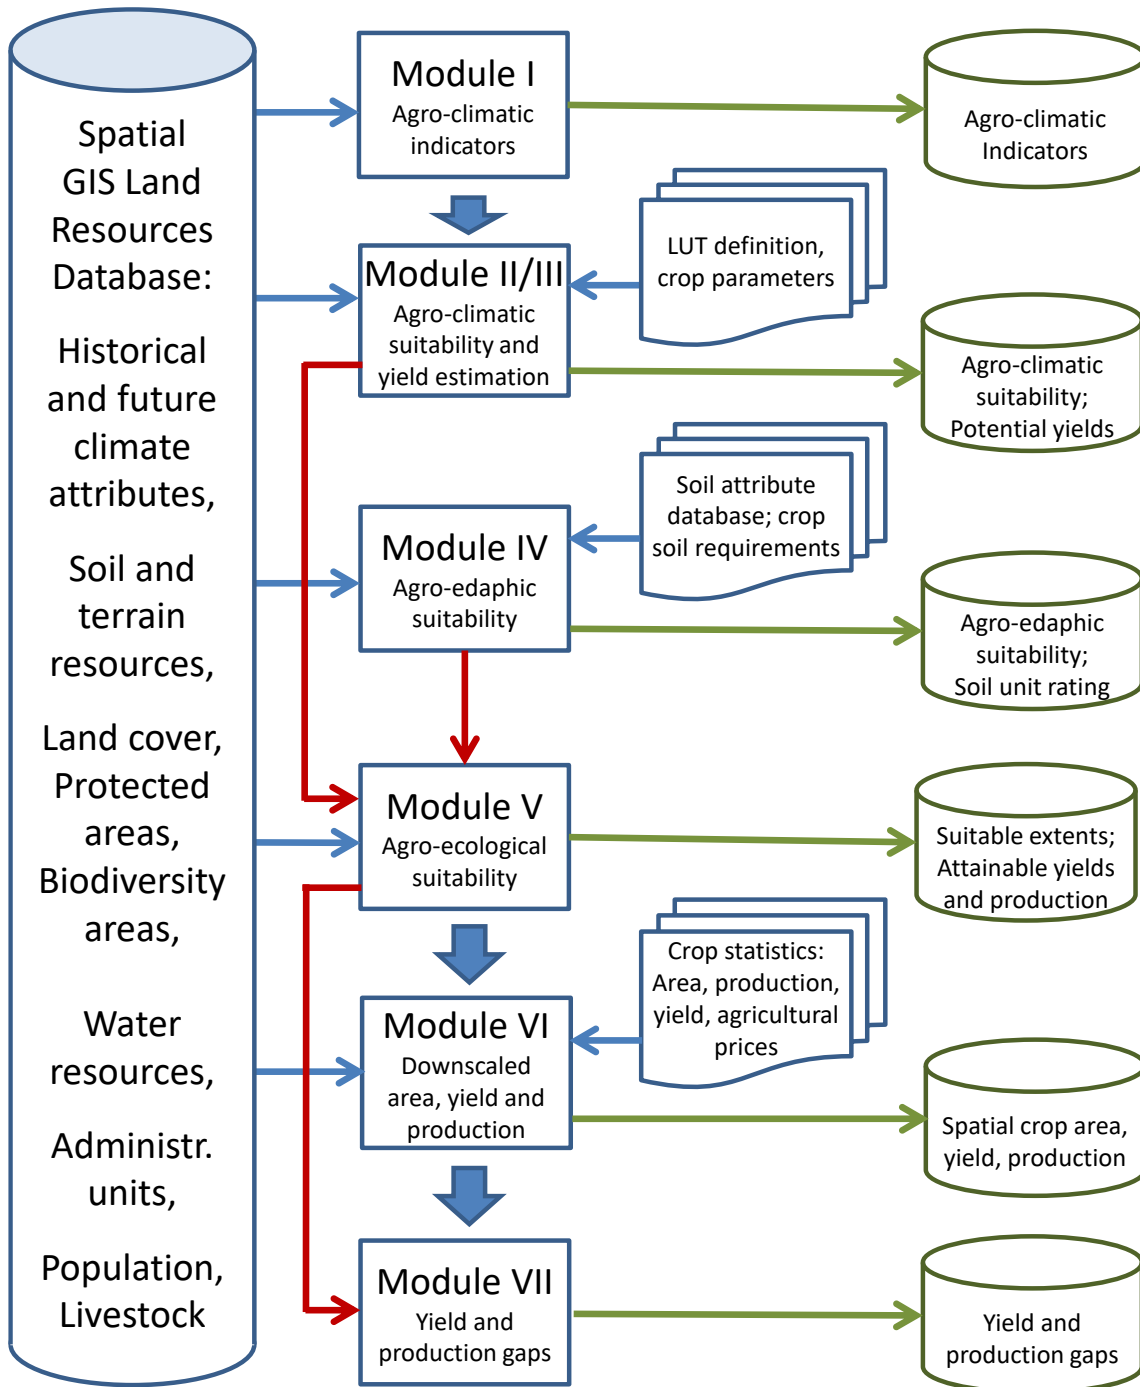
Spatial GIS Land Resources Database:

Historical and future climate attributes,

Soil and terrain resources,

Land cover, Protected areas, Biodiversity areas,

Water resources,

Administr. units,

Population, Livestock

Module I
Agro-climatic indicators

Agro-climatic Indicators

LUT definition, crop parameters

Module II/III
Agro-climatic suitability and yield estimation

Agro-climatic suitability; Potential yields

Soil attribute database; crop soil requirements

Module IV
Agro-edaphic suitability

Agro-edaphic suitability; Soil unit rating

Module V
Agro-ecological suitability

Suitable extents; Attainable yields and production

Crop statistics: Area, production, yield, agricultural prices

Module VI
Downscaled area, yield and production

Spatial crop area, yield, production

Module VII
Yield and production gaps

Yield and production gaps